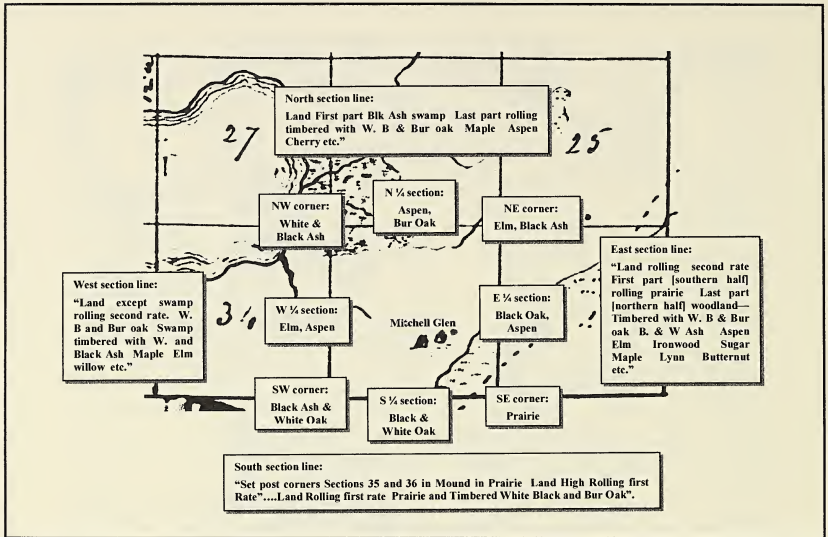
27

25

31

North section line:
Land First part Blk Ash swamp Last part rolling timbered with W. B & Bur oak Maple Aspen Cherry etc."

NW corner:
White & Black Ash

N ¼ section:
Aspen, Bur Oak

NE corner:
Elm, Black Ash

East section line:
"Land rolling second rate First part [southern half] rolling prairie Last part [northern half] woodland—Timbered with W. B & Bur oak B. & W Ash Aspen Elm Ironwood Sugar Maple Lynn Butternut etc."

West section line:
"Land except swamp rolling second rate. W. B and Bur oak Swamp timbered with W. and Black Ash Maple Elm willow etc."

W ¼ section:
Elm, Aspen

Mitchell Glen

E ¼ section:
Black Oak, Aspen

SW corner:
Black Ash & White Oak

S ¼ section:
Black & White Oak

SE corner:
Prairie

South section line:
"Set post corners Sections 35 and 36 in Mound in Prairie Land High Rolling first Rate"....Land Rolling first rate Prairie and Timbered White Black and Bur Oak".